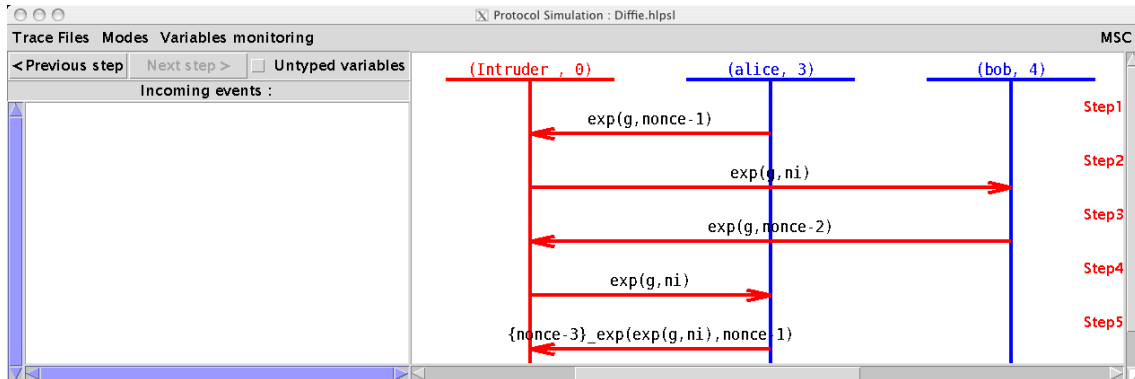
Protocol Simulation : Diffie.hlpsl

Trace Files Modes Variables monitoring MSC

<Previous step Next step > Untyped variables

Incoming events :

(Intruder , 0) (alice, 3) (bob, 4)

exp(g,nonce-1) Step1

exp(g,ni) Step2

exp(g,nonce-2) Step3

exp(g,ni) Step4

{nonce-3}_exp(exp(g,ni),nonce-1) Step5